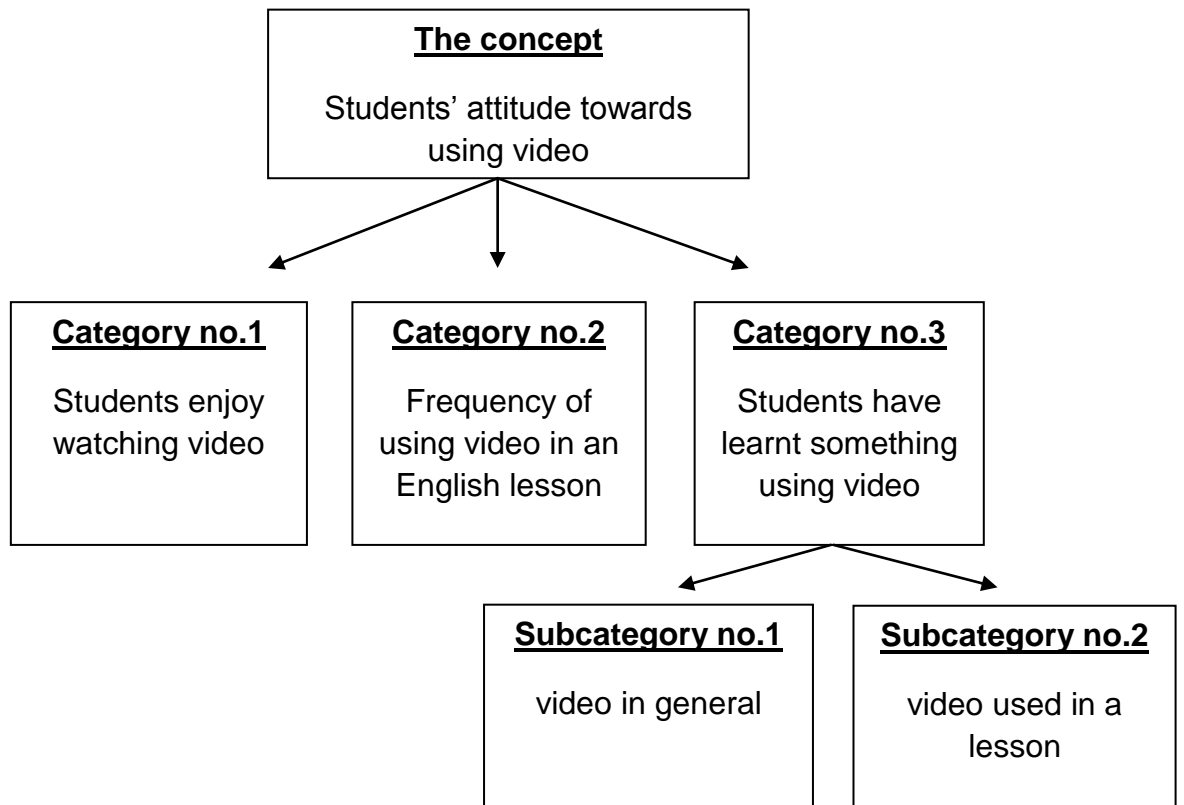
The concept

Students' attitude towards using video

Category no.1

Students enjoy watching video

Category no.2

Frequency of using video in an English lesson

Category no.3

Students have learnt something using video

Subcategory no.1

video in general

Subcategory no.2

video used in a lesson